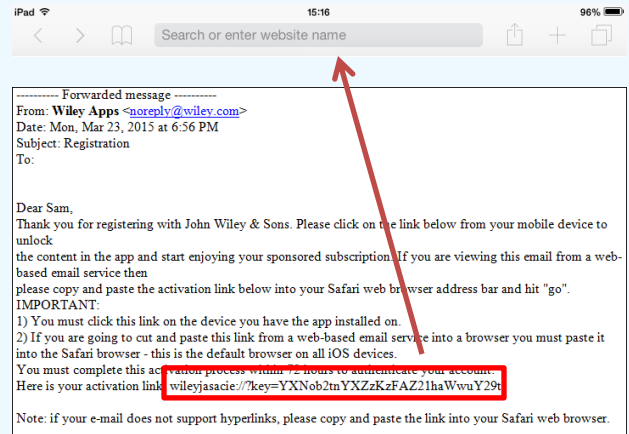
iPad 15:16 96%

Search or enter website name

---------- Forwarded message ----------
From: **Wiley Apps** <noreply@wiley.com>
Date: Mon, Mar 23, 2015 at 6:56 PM
Subject: Registration
To:

Dear Sam,
Thank you for registering with John Wiley & Sons. Please click on the link below from your mobile device to unlock the content in the app and start enjoying your sponsored subscription. If you are viewing this email from a web-based email service then please copy and paste the activation link below into your Safari web browser address bar and hit "go".
IMPORTANT:
1) You must click this link on the device you have the app installed on.
2) If you are going to cut and paste this link from a web-based email service into a browser you must paste it into the Safari browser - this is the default browser on all iOS devices.
You must complete this activation process within 72 hours to authenticate your account.
Here is your activation link: wileyjasacie://?key=YXNob2tnYXZzKzFAZ21haWwuY29t

Note: if your e-mail does not support hyperlinks, please copy and paste the link into your Safari web browser.